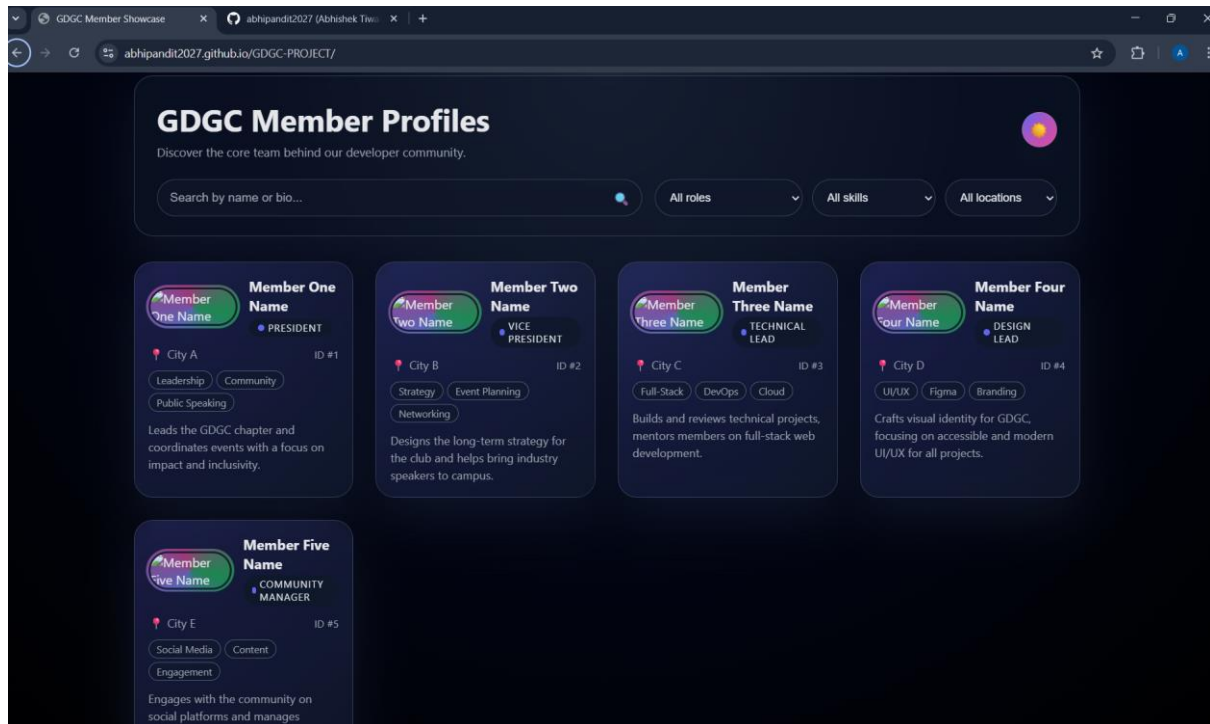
GDGC Member Showcase
abhipandit2027 (Abhishek Tiwa
abhipandit2027.github.io/GDGC-PROJECT/
A

GDGC Member Profiles
Discover the core team behind our developer community.

Search by name or bio...
All roles
All skills
All locations

Member One Name
Member One Name
PRESIDENT
City A
ID #1
Leadership
Community
Public Speaking
Leads the GDGC chapter and coordinates events with a focus on impact and inclusivity.

Member Two Name
Member Two Name
VICE PRESIDENT
City B
ID #2
Strategy
Event Planning
Networking
Designs the long-term strategy for the club and helps bring industry speakers to campus.

Member Three Name
Member Three Name
TECHNICAL LEAD
City C
ID #3
Full-Stack
DevOps
Cloud
Builds and reviews technical projects, mentors members on full-stack web development.

Member Four Name
Member Four Name
DESIGN LEAD
City D
ID #4
UI/UX
Figma
Branding
Crafts visual identity for GDGC, focusing on accessible and modern UI/UX for all projects.

Member Five Name
Member Five Name
COMMUNITY MANAGER
City E
ID #5
Social Media
Content
Engagement
Engages with the community on social platforms and manages